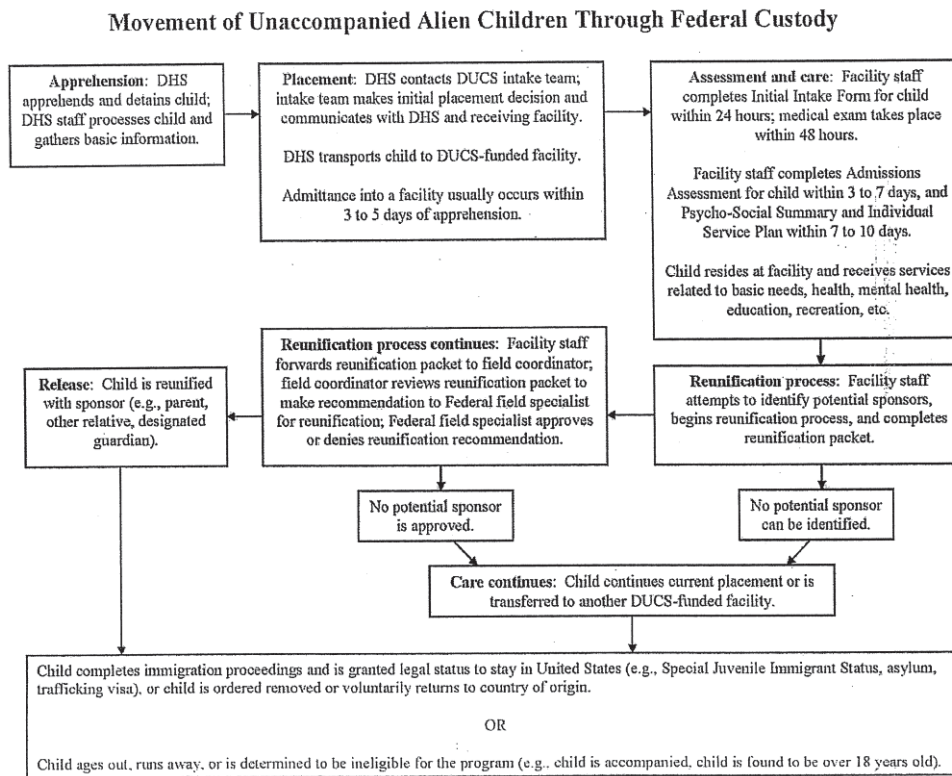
Movement of Unaccompanied Alien Children Through Federal Custody

Apprehension: DHS apprehends and detains child; DHS staff processes child and gathers basic information.

Placement: DHS contacts DUCS intake team; intake team makes initial placement decision and communicates with DHS and receiving facility.

DHS transports child to DUCS-funded facility.

Admittance into a facility usually occurs within 3 to 5 days of apprehension.

Assessment and care: Facility staff completes Initial Intake Form for child within 24 hours; medical exam takes place within 48 hours.

Facility staff completes Admissions Assessment for child within 3 to 7 days, and Psycho-Social Summary and Individual Service Plan within 7 to 10 days.

Child resides at facility and receives services related to basic needs, health, mental health, education, recreation, etc.

Reunification process: Facility staff attempts to identify potential sponsors, begins reunification process, and completes reunification packet.

Reunification process continues: Facility staff forwards reunification packet to field coordinator; field coordinator reviews reunification packet to make recommendation to Federal field specialist for reunification; Federal field specialist approves or denies reunification recommendation.

Release: Child is reunified with sponsor (e.g., parent, other relative, designated guardian).

No potential sponsor is approved.

No potential sponsor can be identified.

Care continues: Child continues current placement or is transferred to another DUCS-funded facility.

Child completes immigration proceedings and is granted legal status to stay in United States (e.g., Special Juvenile Immigrant Status, asylum, trafficking visa), or child is ordered removed or voluntarily returns to country of origin.

OR

Child ages out, runs away, or is determined to be ineligible for the program (e.g., child is accompanied, child is found to be over 18 years old).